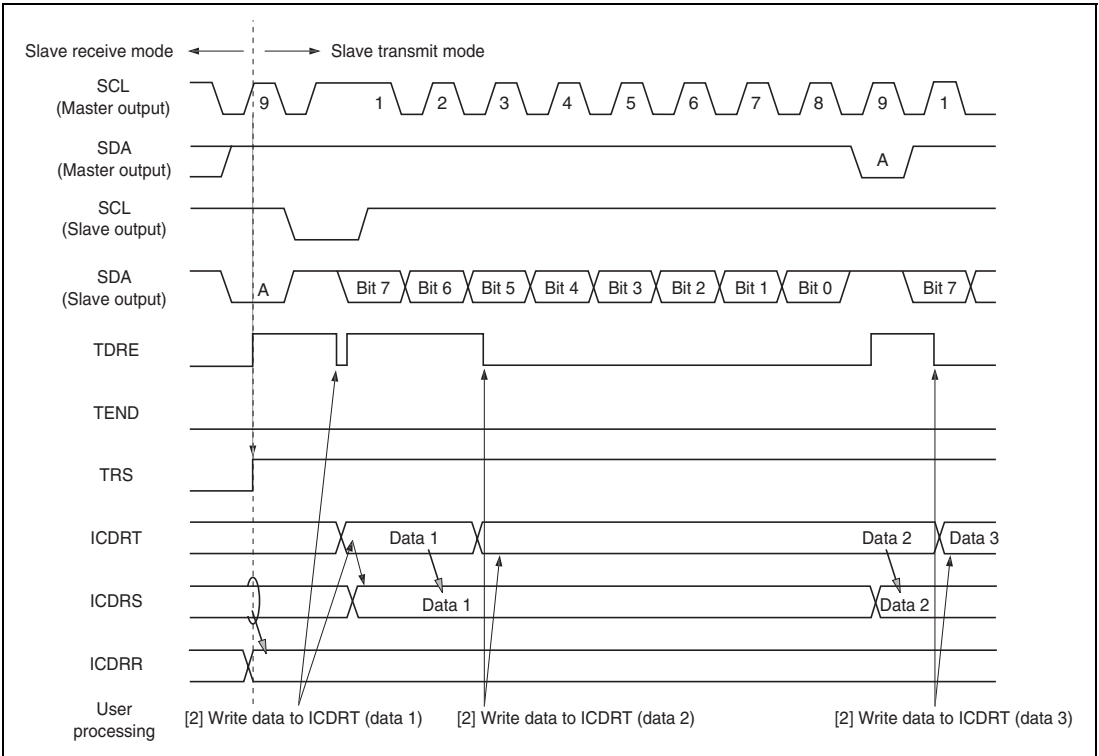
Slave receive mode

Slave transmit mode

SCL (Master output)

9

1

2

3

4

5

6

7

8

9

1

SDA (Master output)

A

SCL (Slave output)

SDA (Slave output)

A

Bit 7

Bit 6

Bit 5

Bit 4

Bit 3

Bit 2

Bit 1

Bit 0

Bit 7

TDRE

TEND

TRS

ICDRT

Data 1

Data 2

Data 3

ICDRS

Data 1

Data 2

ICDRR

User processing

[2] Write data to ICDRT (data 1)

[2] Write data to ICDRT (data 2)

[2] Write data to ICDRT (data 3)